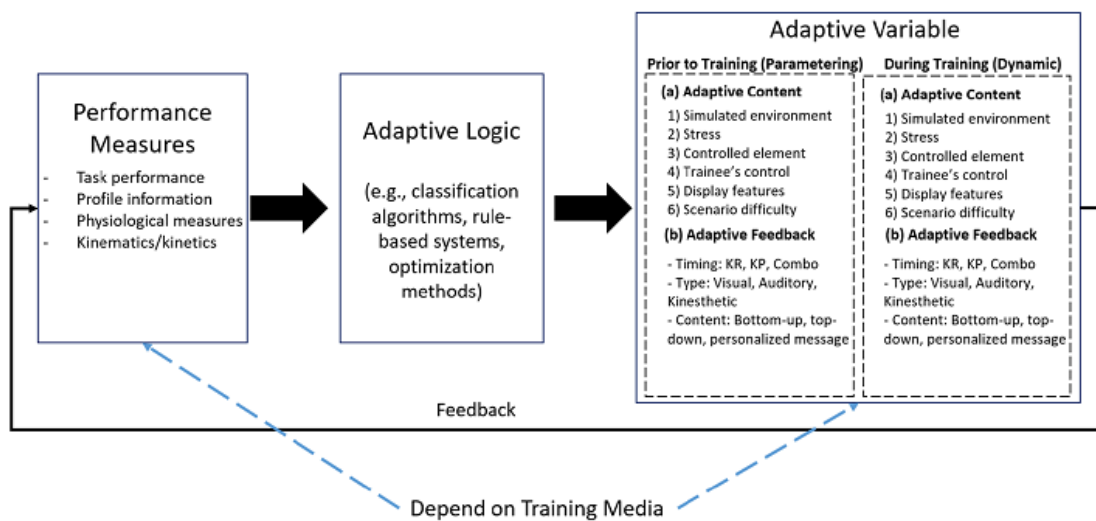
Performance Measures

- Task performance
- Profile information
- Physiological measures
- Kinematics/kinetics

Adaptive Logic

(e.g., classification algorithms, rule-based systems, optimization methods)

Adaptive Variable

Prior to Training (Parametering)

(a) Adaptive Content
1) Simulated environment
2) Stress
3) Controlled element
4) Trainee's control
5) Display features
6) Scenario difficulty

(b) Adaptive Feedback
- Timing: KR, KP, Combo
- Type: Visual, Auditory, Kinesthetic
- Content: Bottom-up, top-down, personalized message

During Training (Dynamic)

(a) Adaptive Content
1) Simulated environment
2) Stress
3) Controlled element
4) Trainee's control
5) Display features
6) Scenario difficulty

(b) Adaptive Feedback
- Timing: KR, KP, Combo
- Type: Visual, Auditory, Kinesthetic
- Content: Bottom-up, top-down, personalized message

Feedback

Depend on Training Media